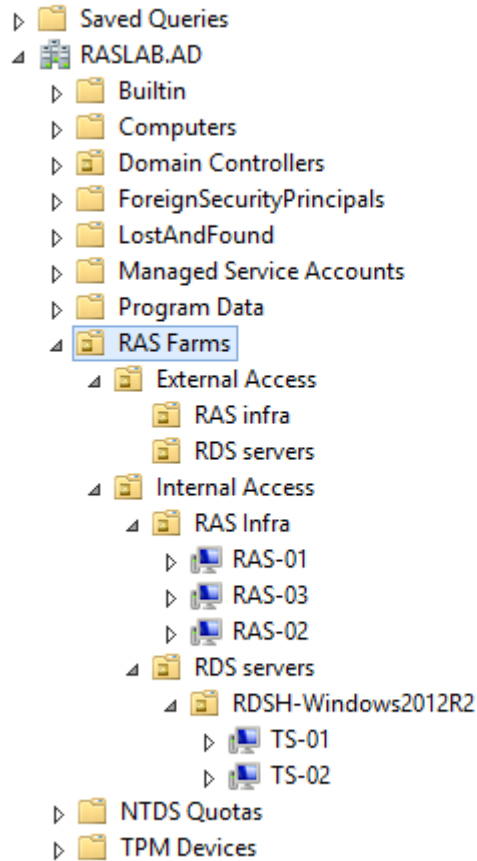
Saved Queries
RASLAB.AD
Builtin
Computers
Domain Controllers
ForeignSecurityPrincipals
LostAndFound
Managed Service Accounts
Program Data
RAS Farms
External Access
RAS infra
RDS servers
Internal Access
RAS Infra
RAS-01
RAS-03
RAS-02
RDS servers
RDSH-Windows2012R2
TS-01
TS-02
NTDS Quotas
TPM Devices